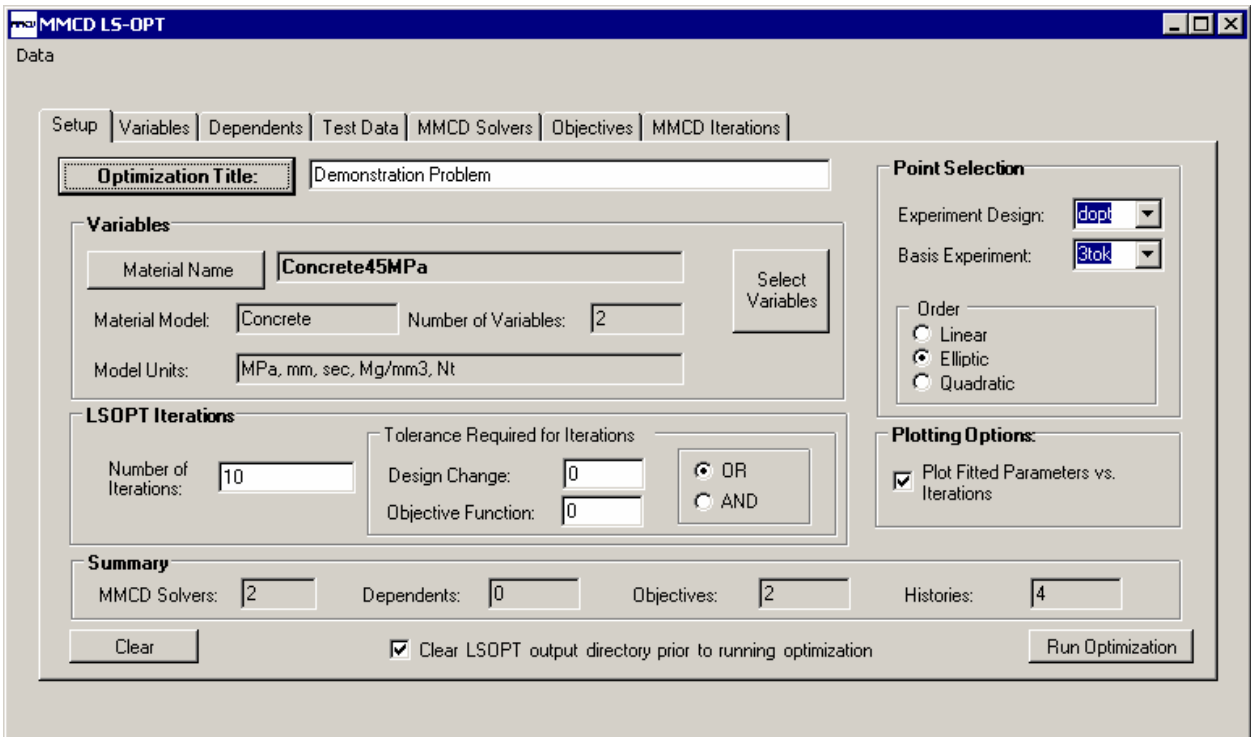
MMCD LS-OPT

Data

Setup | Variables | Dependents | Test Data | MMCD Solvers | Objectives | MMCD Iterations

Optimization Title: Demonstration Problem

Variables

Material Name Concrete45MPa

Select Variables

Material Model: Concrete Number of Variables: 2

Model Units: MPa, mm, sec, Mg/mm3, Nt

LSOPT Iterations

Number of Iterations: 10

Tolerance Required for Iterations

Design Change: 0

Objective Function: 0

OR

AND

Point Selection

Experiment Design: dopt

Basis Experiment: 3tok

Order

Linear

Elliptic

Quadratic

Plotting Options:

Plot Fitted Parameters vs. Iterations

Summary

MMCD Solvers: 2 Dependents: 0 Objectives: 2 Histories: 4

Clear

Clear LSOPT output directory prior to running optimization

Run Optimization